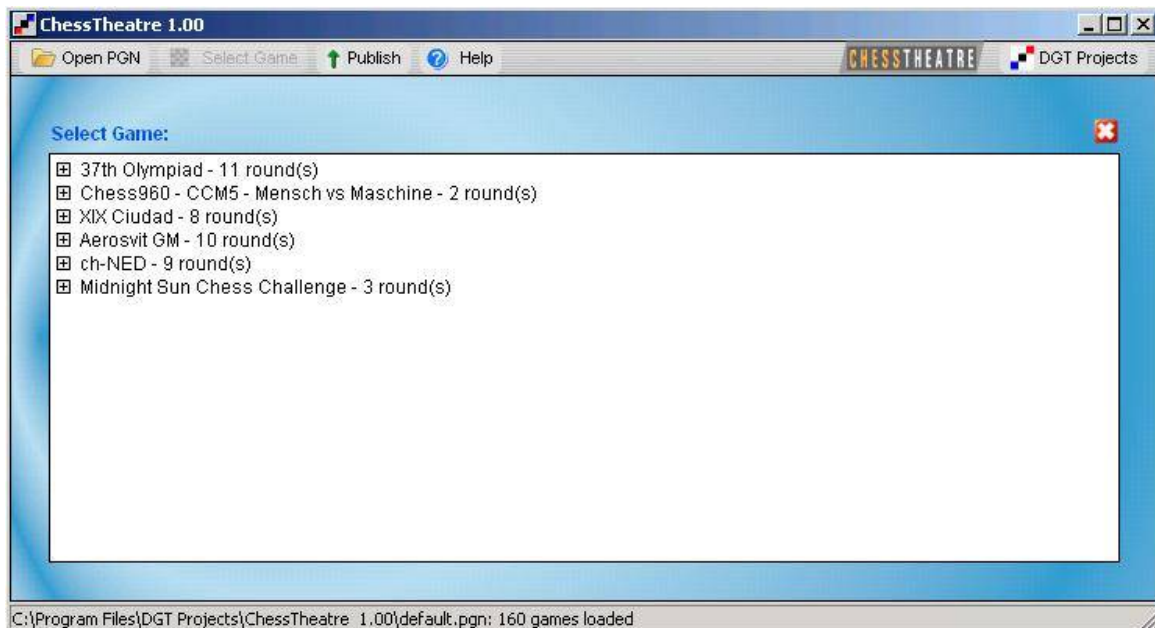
ChessTheatre 1.00

Open PGN Select Game Publish Help CHESSTHEATRE DGT Projects

Select Game:

⊞ 37th Olympiad - 11 round(s)
⊞ Chess960 - CCM5 - Mensch vs Maschine - 2 round(s)
⊞ XIX Ciudad - 8 round(s)
⊞ Aerosvit GM - 10 round(s)
⊞ ch-NED - 9 round(s)
⊞ Midnight Sun Chess Challenge - 3 round(s)

C:\Program Files\DGT Projects\ChessTheatre 1.00\default.pgn: 160 games loaded